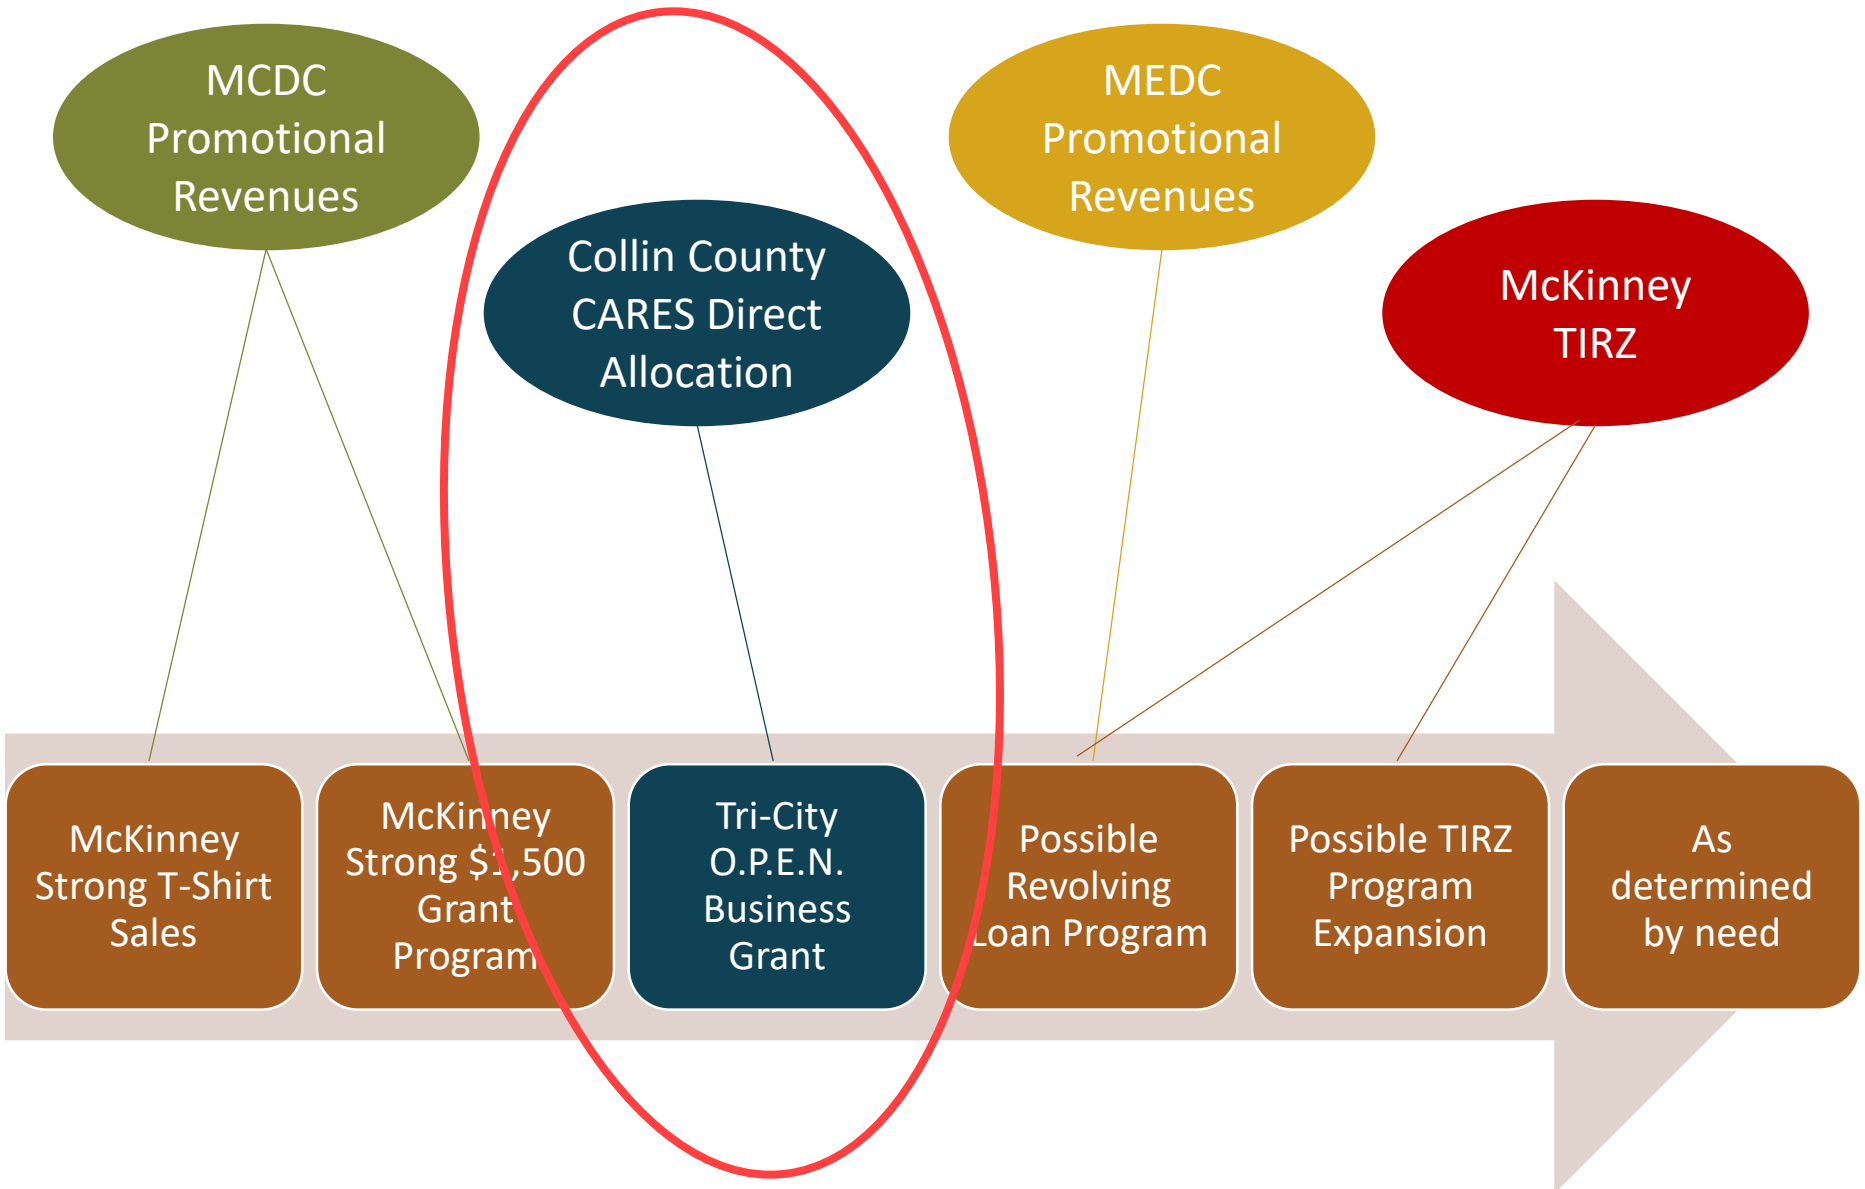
MCDC Promotional Revenues

Collin County CARES Direct Allocation

MEDC Promotional Revenues

McKinney TIRZ

McKinney Strong T-Shirt Sales

McKinney Strong $1,500 Grant Program

Tri-City O.P.E.N. Business Grant

Possible Revolving Loan Program

Possible TIRZ Program Expansion

As determined by need